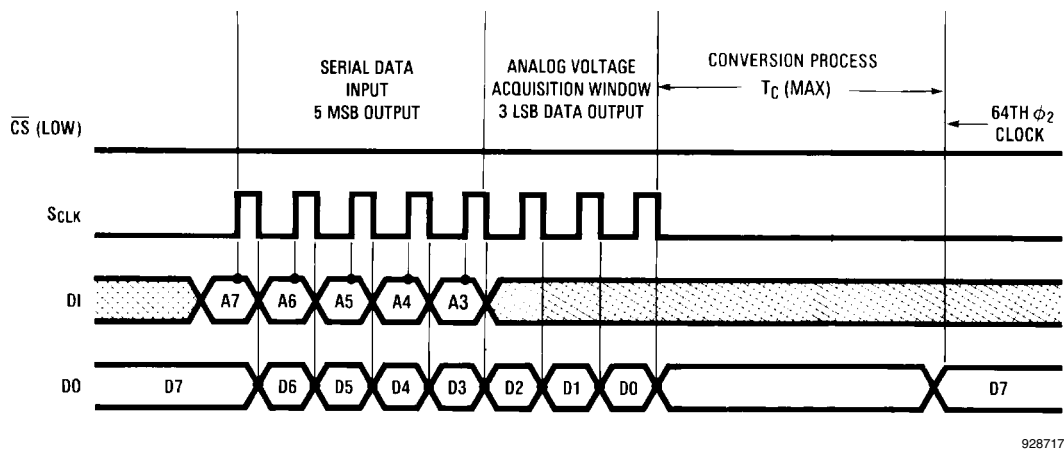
SERIAL DATA INPUT 5 MSB OUTPUT

ANALOG VOLTAGE ACQUISITION WINDOW 3 LSB DATA OUTPUT

CONVERSION PROCESS $T_C$ (MAX)

64TH $\phi_2$ CLOCK

$\overline{CS}$ (LOW)

$S_{CLK}$

DI

A7 A6 A5 A4 A3

DO

D7 D6 D5 D4 D3 D2 D1 D0 D7

928717